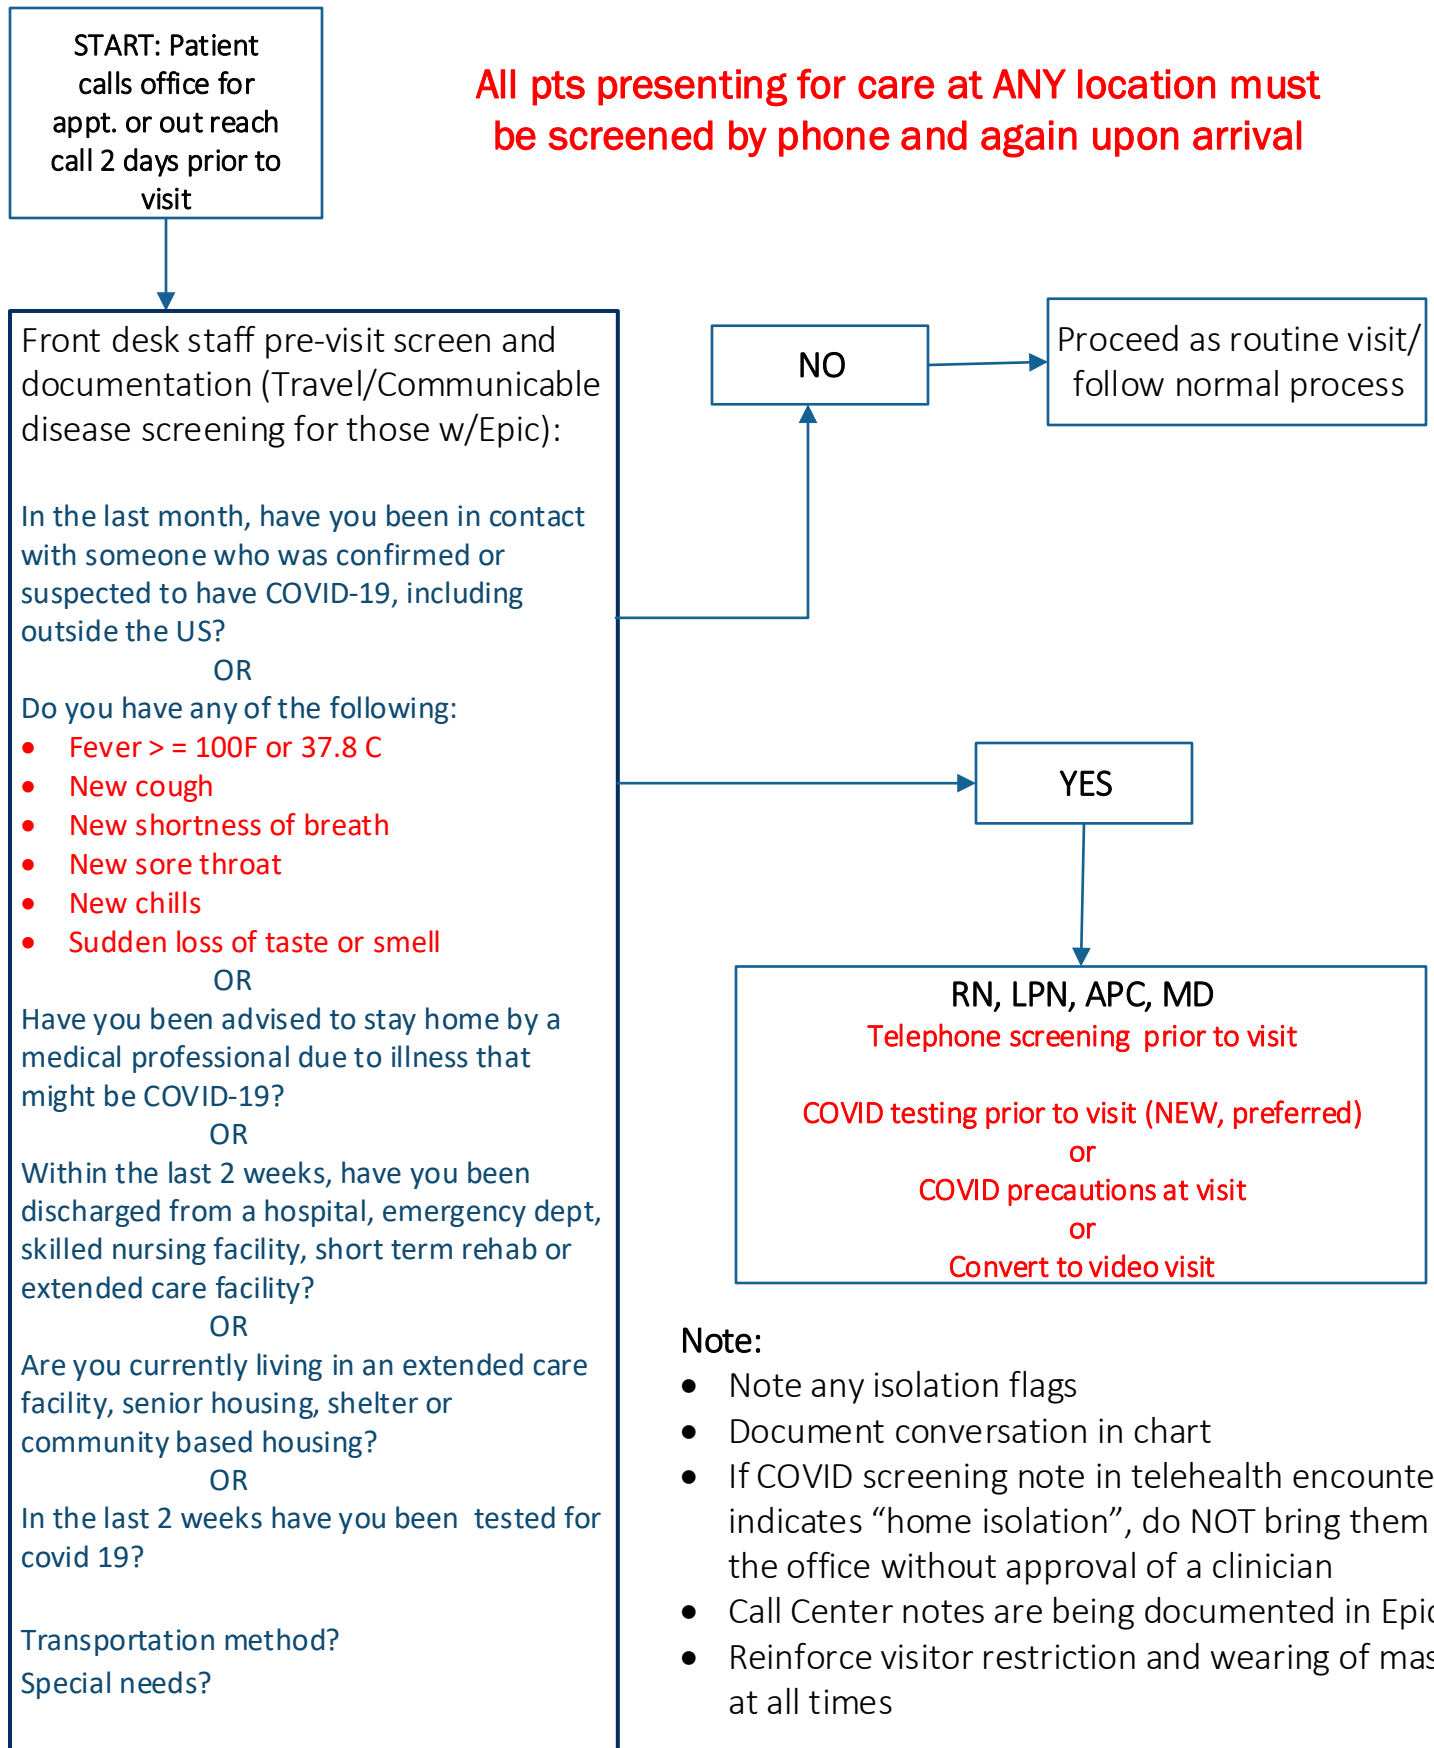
START: Patient calls office for appt. or out reach call 2 days prior to visit

All pts presenting for care at ANY location must be screened by phone and again upon arrival

Front desk staff pre-visit screen and documentation (Travel/Communicable disease screening for those w/Epic):

In the last month, have you been in contact with someone who was confirmed or suspected to have COVID-19, including outside the US?

OR

Do you have any of the following:

- Fever > = 100F or 37.8 C
- New cough
- New shortness of breath
- New sore throat
- New chills
- Sudden loss of taste or smell

OR

Have you been advised to stay home by a medical professional due to illness that might be COVID-19?

OR

Within the last 2 weeks, have you been discharged from a hospital, emergency dept, skilled nursing facility, short term rehab or extended care facility?

OR

Are you currently living in an extended care facility, senior housing, shelter or community based housing?

OR

In the last 2 weeks have you been tested for covid 19?

Transportation method?
Special needs?

NO

Proceed as routine visit/ follow normal process

YES

RN, LPN, APC, MD
Telephone screening prior to visit

COVID testing prior to visit (NEW, preferred)
or
COVID precautions at visit
or
Convert to video visit

Note:
- Note any isolation flags
- Document conversation in chart
- If COVID screening note in telehealth encounte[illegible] indicates "home isolation", do NOT bring them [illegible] the office without approval of a clinician
- Call Center notes are being documented in Epi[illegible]
- Reinforce visitor restriction and wearing of mas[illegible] at all times